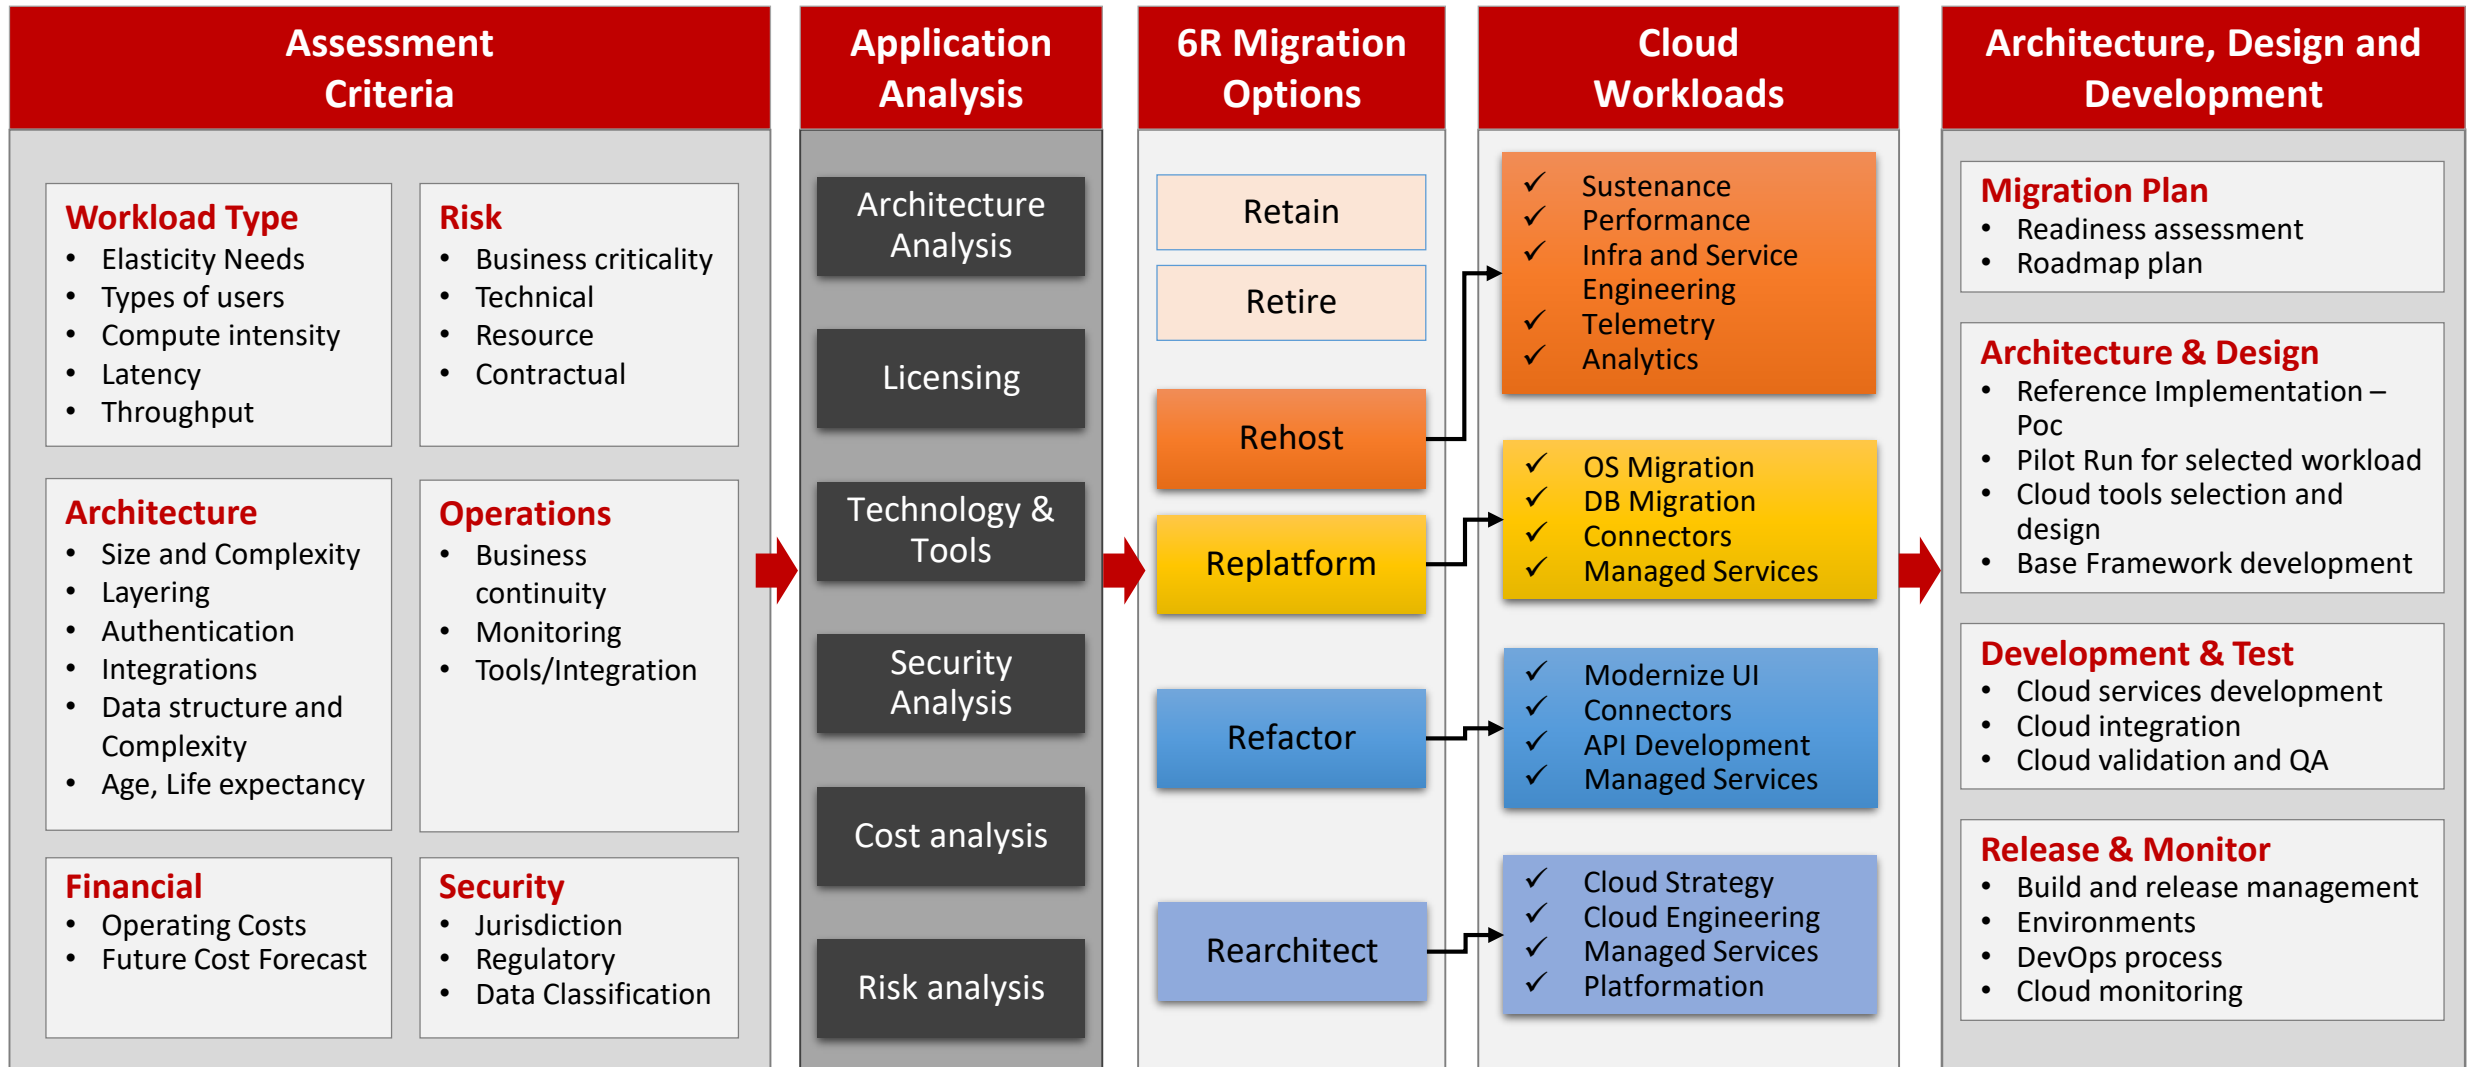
Assessment Criteria

Workload Type
- Elasticity Needs
- Types of users
- Compute intensity
- Latency
- Throughput

Risk
- Business criticality
- Technical
- Resource
- Contractual

Architecture
- Size and Complexity
- Layering
- Authentication
- Integrations
- Data structure and Complexity
- Age, Life expectancy

Operations
- Business continuity
- Monitoring
- Tools/Integration

Financial
- Operating Costs
- Future Cost Forecast

Security
- Jurisdiction
- Regulatory
- Data Classification

Application Analysis

Architecture Analysis

Licensing

Technology & Tools

Security Analysis

Cost analysis

Risk analysis

6R Migration Options

Retain

Retire

Rehost

Replatform

Refactor

Rearchitect

Cloud Workloads

✓ Sustenance
✓ Performance
✓ Infra and Service Engineering
✓ Telemetry
✓ Analytics

✓ OS Migration
✓ DB Migration
✓ Connectors
✓ Managed Services

✓ Modernize UI
✓ Connectors
✓ API Development
✓ Managed Services

✓ Cloud Strategy
✓ Cloud Engineering
✓ Managed Services
✓ Platformation

Architecture, Design and Development

Migration Plan
- Readiness assessment
- Roadmap plan

Architecture & Design
- Reference Implementation – Poc
- Pilot Run for selected workload
- Cloud tools selection and design
- Base Framework development

Development & Test
- Cloud services development
- Cloud integration
- Cloud validation and QA

Release & Monitor
- Build and release management
- Environments
- DevOps process
- Cloud monitoring